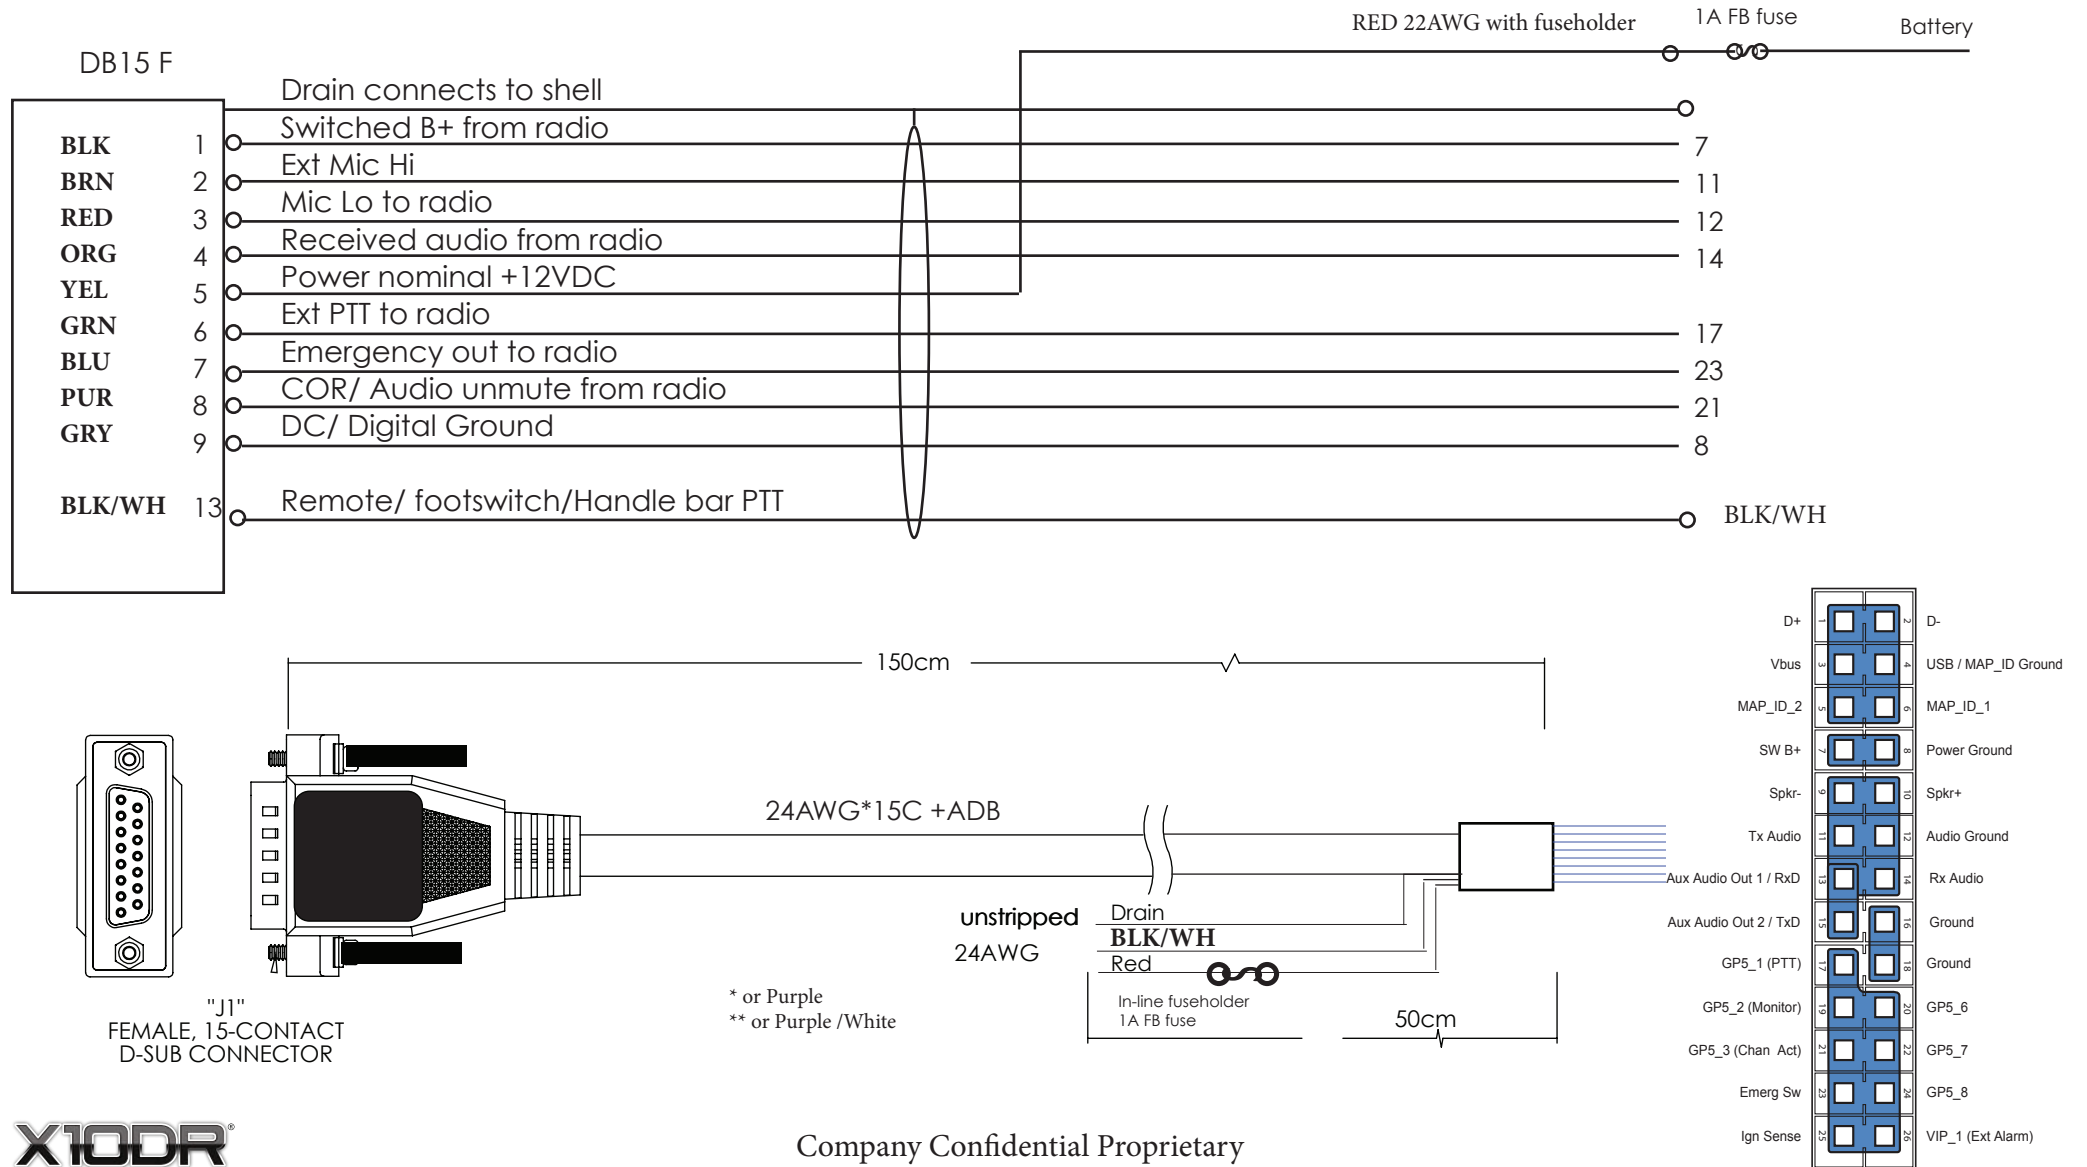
RED 22AWG with fuseholder
1A FB fuse
Battery

DB15 F

Drain connects to shell

| | | | |
|---|---|---|---|
| BLK | 1 | Switched B+ from radio | 7 |
| BRN | 2 | Ext Mic Hi | 11 |
| RED | 3 | Mic Lo to radio | 12 |
| ORG | 4 | Received audio from radio | 14 |
| YEL | 5 | Power nominal +12VDC | |
| GRN | 6 | Ext PTT to radio | 17 |
| BLU | 7 | Emergency out to radio | 23 |
| PUR | 8 | COR/ Audio unmute from radio | 21 |
| GRY | 9 | DC/ Digital Ground | 8 |
| BLK/WH | 13 | Remote/ footswitch/Handle bar PTT | BLK/WH |

150cm

24AWG*15C +ADB

unstripped
24AWG
Drain
BLK/WH
Red
In-line fuseholder
1A FB fuse
50cm

"J1"
FEMALE, 15-CONTACT
D-SUB CONNECTOR

* or Purple
** or Purple /White

| | | | |
|---|---|---|---|
| D+ | 1 | 2 | D- |
| Vbus | 3 | 4 | USB / MAP_ID Ground |
| MAP_ID_2 | 5 | 6 | MAP_ID_1 |
| SW B+ | 7 | 8 | Power Ground |
| Spkr- | 9 | 10 | Spkr+ |
| Tx Audio | 11 | 12 | Audio Ground |
| Aux Audio Out 1 / RxD | 13 | 14 | Rx Audio |
| Aux Audio Out 2 / TxD | 15 | 16 | Ground |
| GP5_1 (PTT) | 17 | 18 | Ground |
| GP5_2 (Monitor) | 19 | 20 | GP5_6 |
| GP5_3 (Chan Act) | 21 | 22 | GP5_7 |
| Emerg Sw | 23 | 24 | GP5_8 |
| Ign Sense | 25 | 26 | VIP_1 (Ext Alarm) |

X10DR®

Company Confidential Proprietary